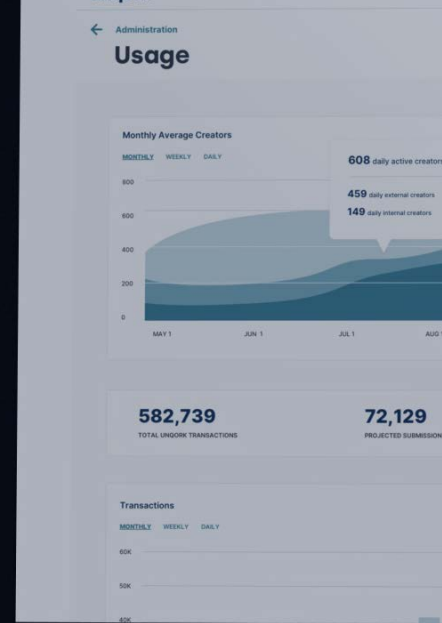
Administration
Usage

Monthly Average Creators
MONTHLY WEEKLY DAILY
800
600
400
200
0
MAY 1 JUN 1 JUL 1 AUG
608 daily active creators
459 daily external creators
149 daily internal creators

582,739
TOTAL UNQORK TRANSACTIONS

72,129
PROJECTED SUBMISSION

Transactions
MONTHLY WEEKLY DAILY
60K
50K
40K